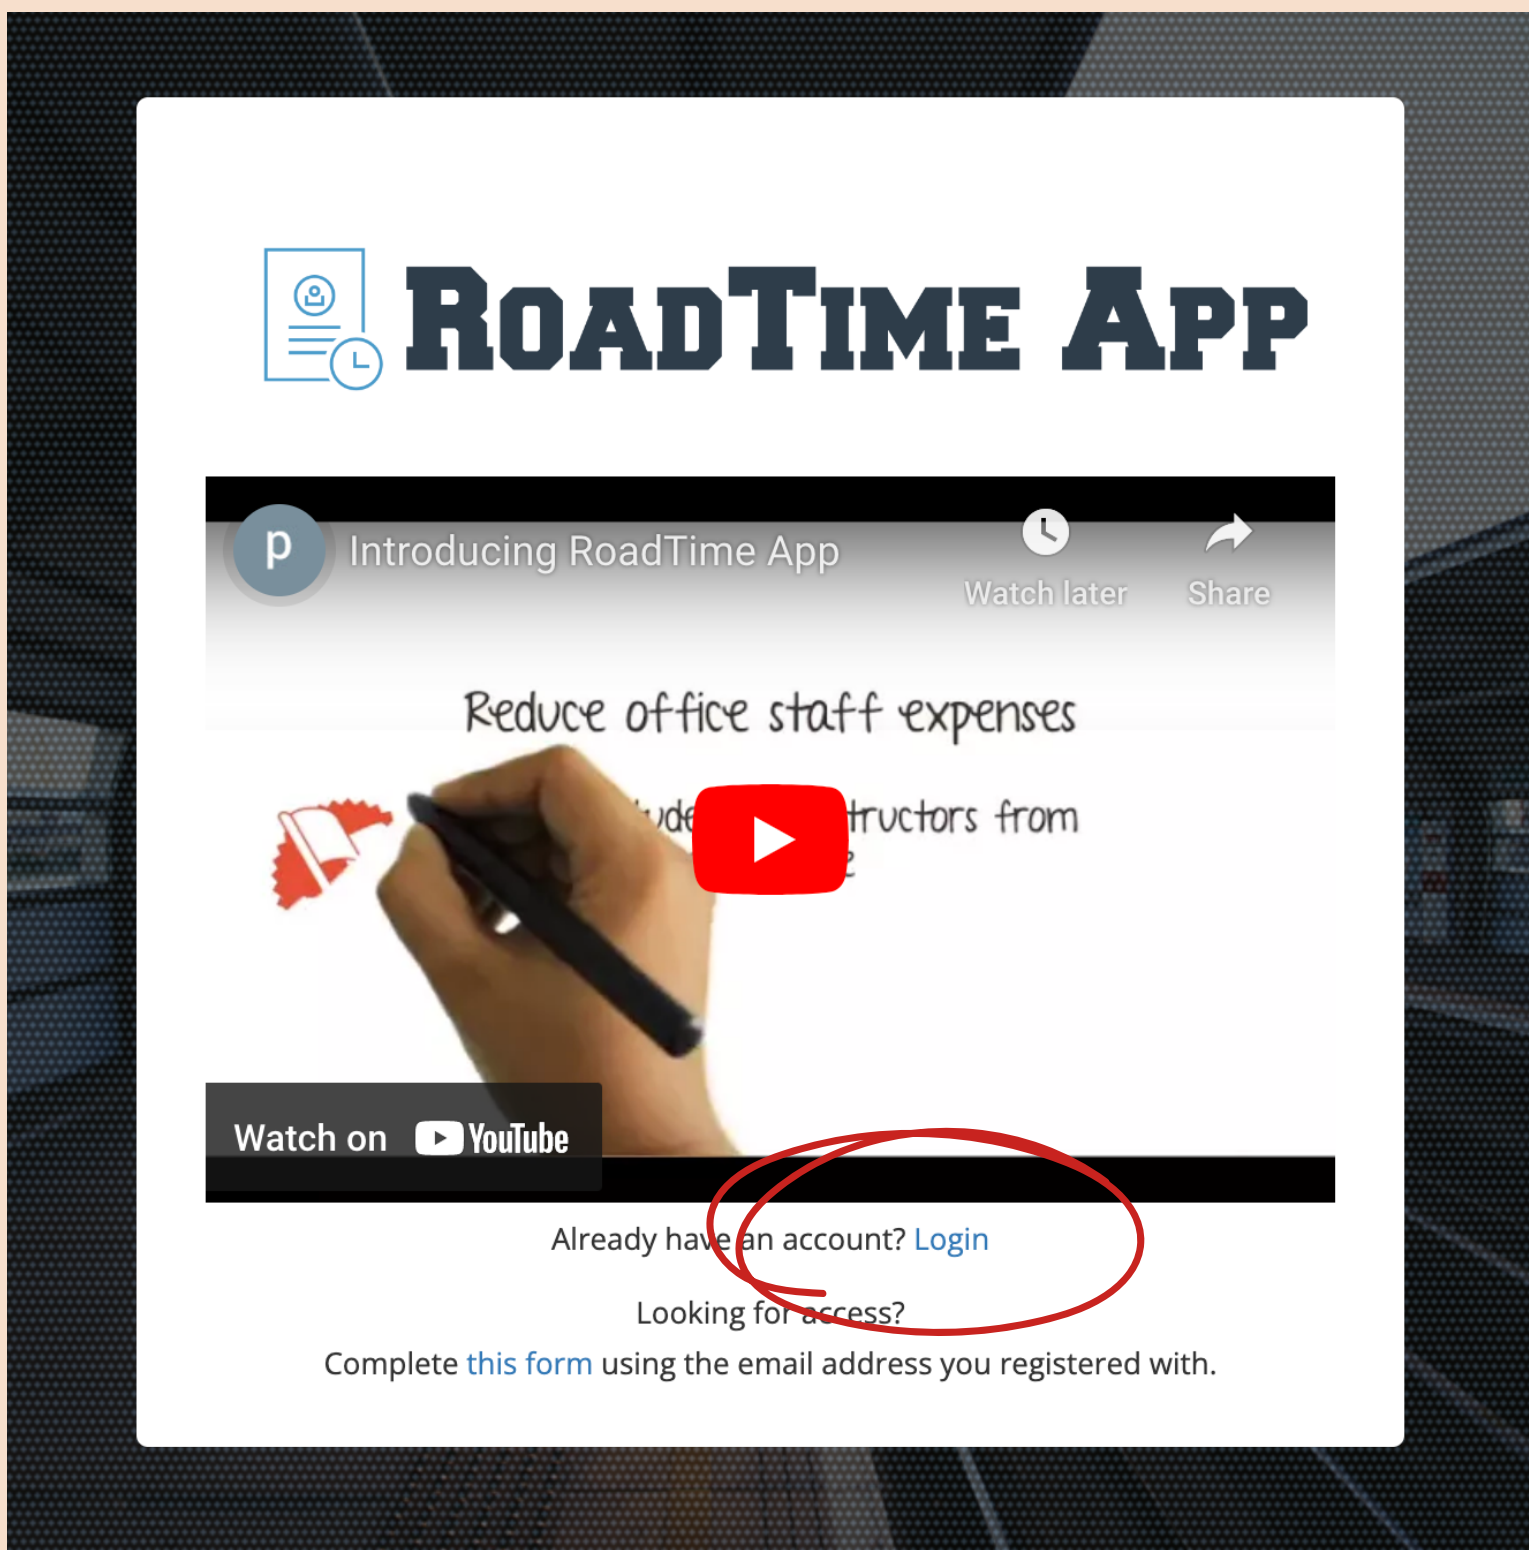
RoadTime App

p
Introducing RoadTime App
Watch later
Share

Reduce office staff expenses

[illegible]de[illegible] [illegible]tructors from
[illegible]

Watch on YouTube

Already have an account? Login

Looking for access?
Complete this form using the email address you registered with.